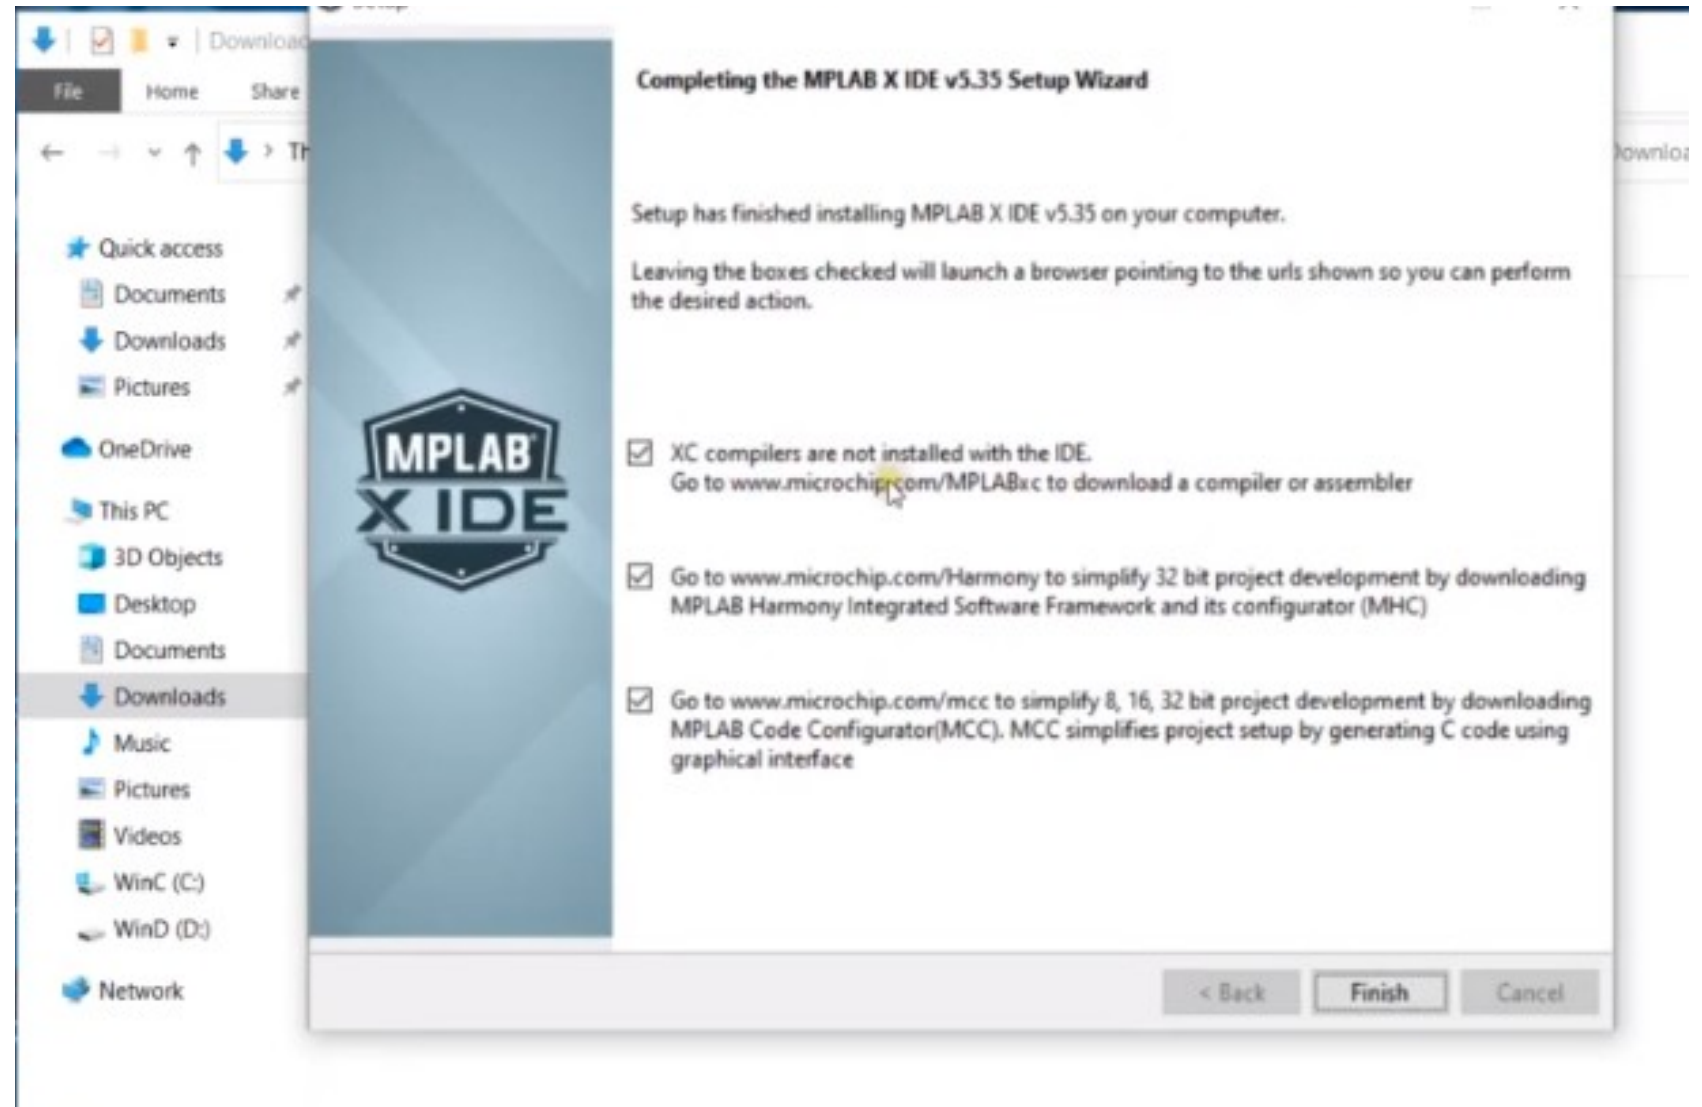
Download

File Home Share

Th

ownloa

Quick access
Documents
Downloads
Pictures
OneDrive
This PC
3D Objects
Desktop
Documents
Downloads
Music
Pictures
Videos
WinC (C:)
WinD (D:)
Network

Completing the MPLAB X IDE v5.35 Setup Wizard

Setup has finished installing MPLAB X IDE v5.35 on your computer.

Leaving the boxes checked will launch a browser pointing to the urls shown so you can perform the desired action.

MPLAB X IDE

XC compilers are not installed with the IDE.
Go to www.microchip.com/MPLABxc to download a compiler or assembler

Go to www.microchip.com/Harmony to simplify 32 bit project development by downloading MPLAB Harmony Integrated Software Framework and its configurator (MHC)

Go to www.microchip.com/mcc to simplify 8, 16, 32 bit project development by downloading MPLAB Code Configurator(MCC). MCC simplifies project setup by generating C code using graphical interface

< Back Finish Cancel